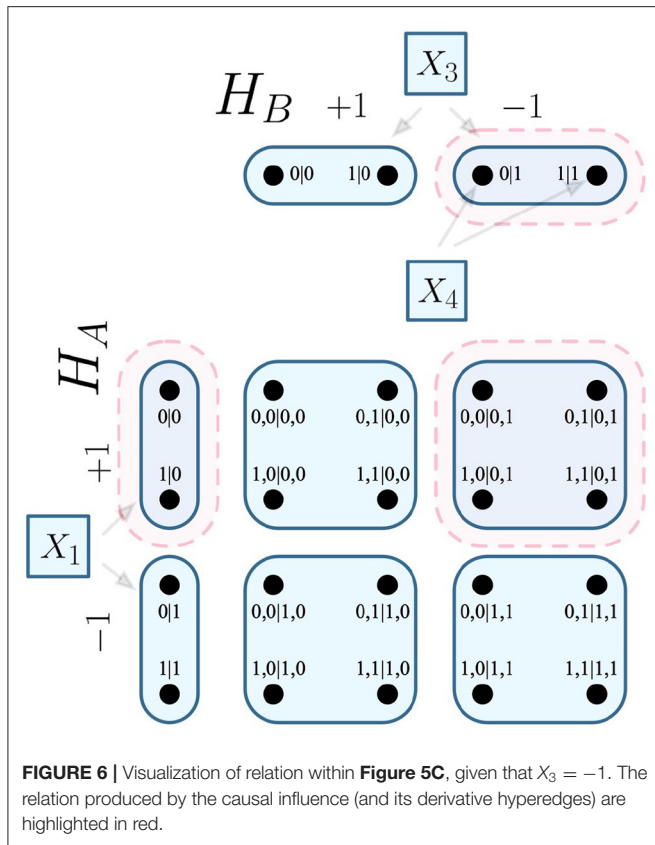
$X_3$

$H_B$ $+1$ $-1$

0|0 1|0

0|1 1|1

$X_4$

$H_A$

$+1$

0|0

1|0

0,0|0,0 0,1|0,0

1,0|0,0 1,1|0,0

0,0|0,1 0,1|0,1

1,0|0,1 1,1|0,1

$X_1$

$-1$

0|1

1|1

0,0|1,0 0,1|1,0

1,0|1,0 1,1|1,0

0,0|1,1 0,1|1,1

1,0|1,1 1,1|1,1

**FIGURE 6 |** Visualization of relation within **Figure 5C**, given that $X_3 = -1$. The relation produced by the causal influence (and its derivative hyperedges) are highlighted in red.